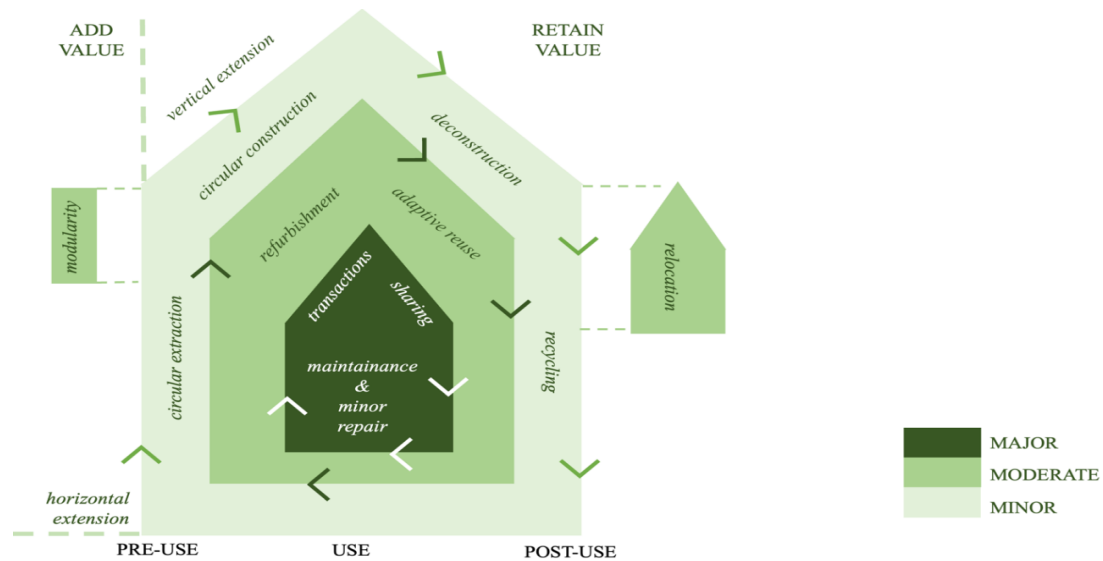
ADD VALUE

RETAIN VALUE

vertical extension

circular construction

deconstruction

modularity

refurbishment

adaptive reuse

relocation

transactions

sharing

circular extraction

recycling

maintainance & minor repair

horizontal extension

MAJOR

MODERATE

MINOR

PRE-USE

USE

POST-USE